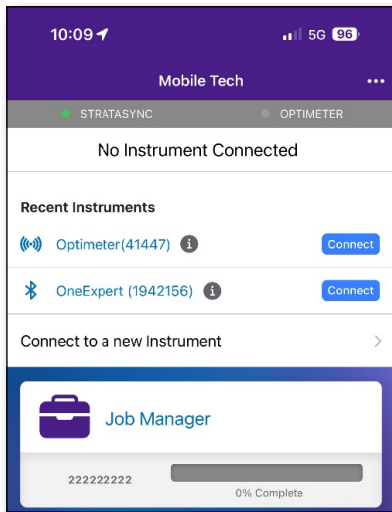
10:09
5G 96

Mobile Tech
•••

STRATASYNC
OPTIMETER

No Instrument Connected

Recent Instruments

Optimeter(41447) i
Connect

OneExpert (1942156) i
Connect

Connect to a new Instrument
>

Job Manager

222222222
0% Complete